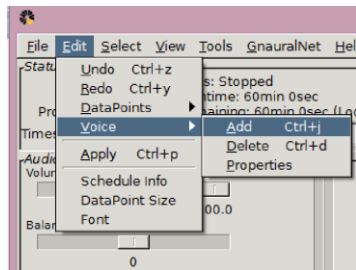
File Edit Select View Tools GnauralNet Hel

Statu

Undo Ctrl+z
Redo Ctrl+y
DataPoints
Voice
Apply Ctrl+p
Schedule Info
DataPoint Size
Font

Add Ctrl+j
Delete Ctrl+d
Properties

s: Stopped
time: 60min 0sec
aining: 60min 0sec (Lo

Pro
Times
Audi
Volun
00.0
Bala
0